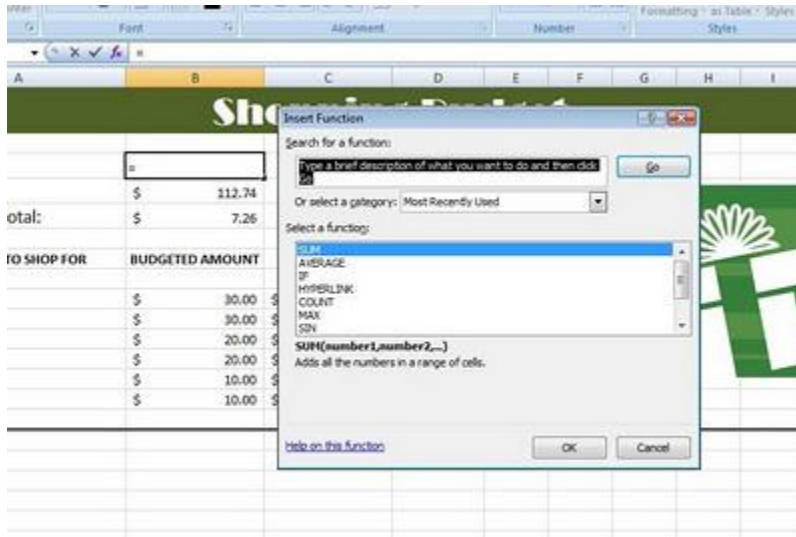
Font
Alignment
Number
Formatting as Table Styles
Styles

$\times$ ✓ $f_x$ =

A B C D E F G H I

Sh

=
$ 112.74
otal: $ 7.26

TO SHOP FOR BUDGETED AMOUNT

$ 30.00
$ 30.00
$ 20.00
$ 20.00
$ 10.00
$ 10.00

Insert Function

Search for a function:

Type a brief description of what you want to do and then click Go

Go

Or select a category: Most Recently Used

Select a function:

SUM
AVERAGE
IF
HYPERLINK
COUNT
MAX
SIN

SUM(number1,number2,...)
Adds all the numbers in a range of cells.

Help on this function

OK Cancel